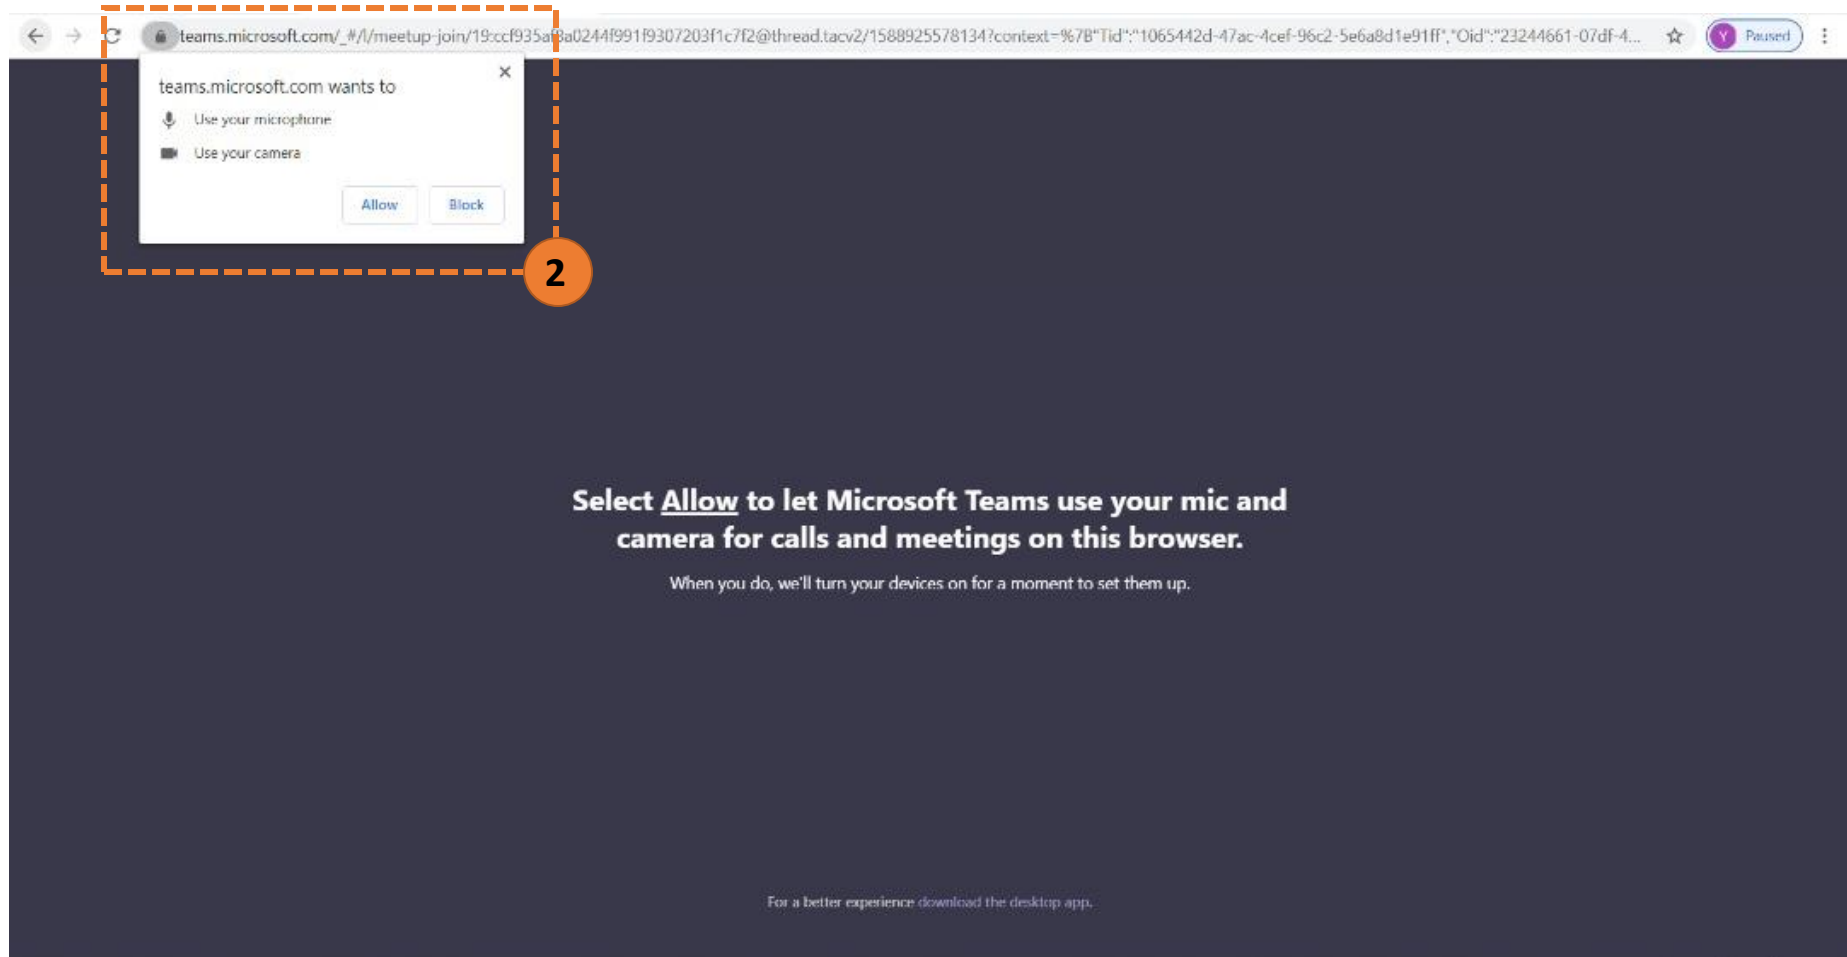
teams.microsoft.com/_#/l/meetup-join/19:ccf935af8a0244f991f9307203f1c7f2@thread.tacv2/1588925578134?context=%7B"Tid":"1065442d-47ac-4cef-96c2-5e6a8d1e91ff","Oid":"23244661-07df-4...

Y Paused

teams.microsoft.com wants to

Use your microphone

Use your camera

Allow Block

2

Select Allow to let Microsoft Teams use your mic and camera for calls and meetings on this browser.

When you do, we'll turn your devices on for a moment to set them up.

For a better experience download the desktop app.